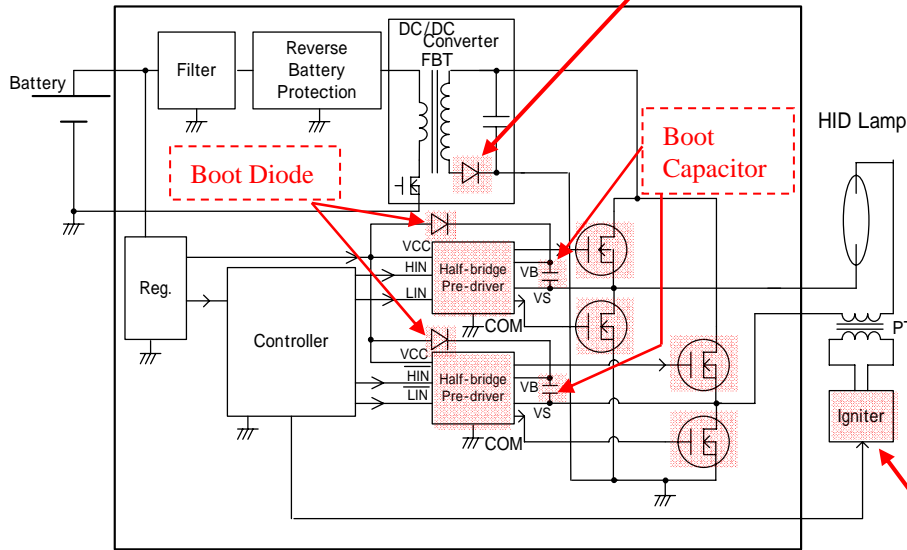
Battery

Filter

Reverse Battery Protection

DC/DC Converter

FBT

Boot Diode

Boot Capacitor

HID Lamp

Reg.

Controller

VCC

HIN

LIN

Half-bridge Pre-driver

VB

VS

COM

VCC

HIN

LIN

Half-bridge Pre-driver

VB

VS

COM

PT

Igniter